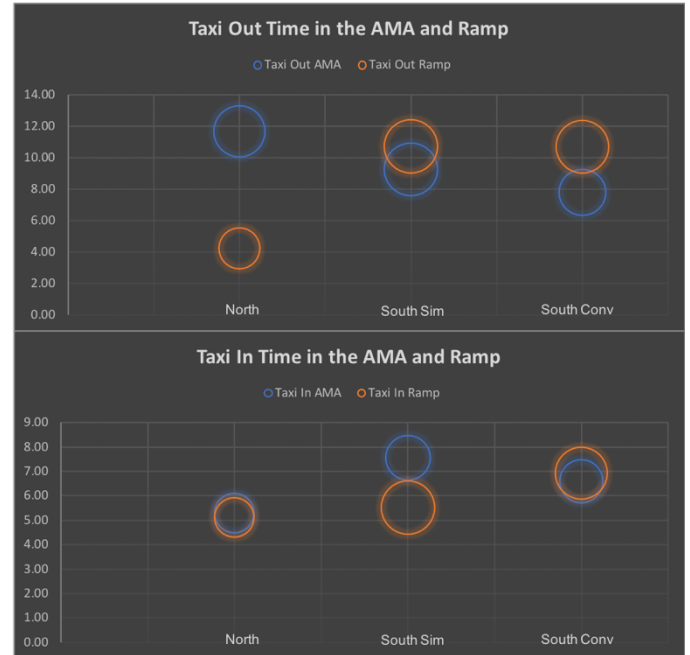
Taxi Out Time in the AMA and Ramp

Taxi Out AMA
Taxi Out Ramp

14.00
12.00
10.00
8.00
6.00
4.00
2.00
0.00

North
South Sim
South Conv

Taxi In Time in the AMA and Ramp

Taxi In AMA
Taxi In Ramp

9.00
8.00
7.00
6.00
5.00
4.00
3.00
2.00
1.00
0.00

North
South Sim
South Conv